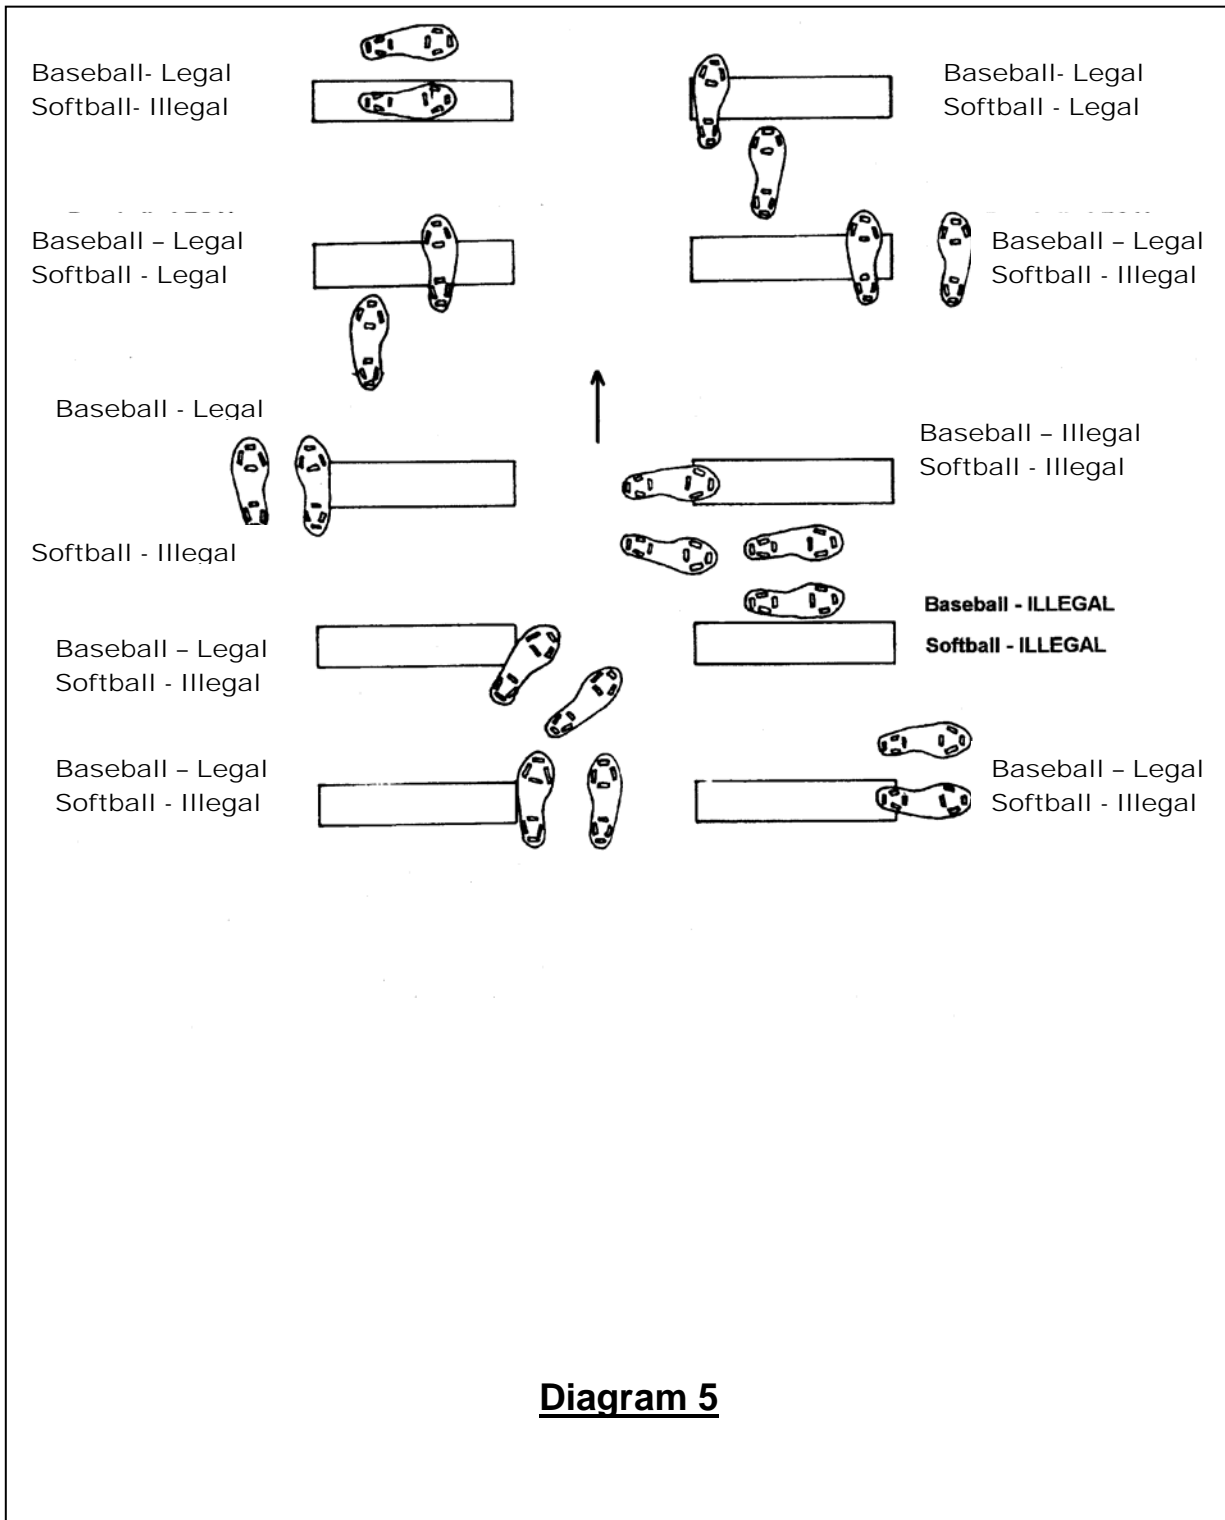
Baseball- Legal
Softball- Illegal

Baseball- Legal
Softball - Legal

Baseball – Legal
Softball - Legal

Baseball – Legal
Softball - Illegal

Baseball - Legal

Baseball – Illegal
Softball - Illegal

Softball - Illegal

Baseball - ILLEGAL
Softball - ILLEGAL

Baseball – Legal
Softball - Illegal

Baseball – Legal
Softball - Illegal

Baseball – Legal
Softball - Illegal

Diagram 5